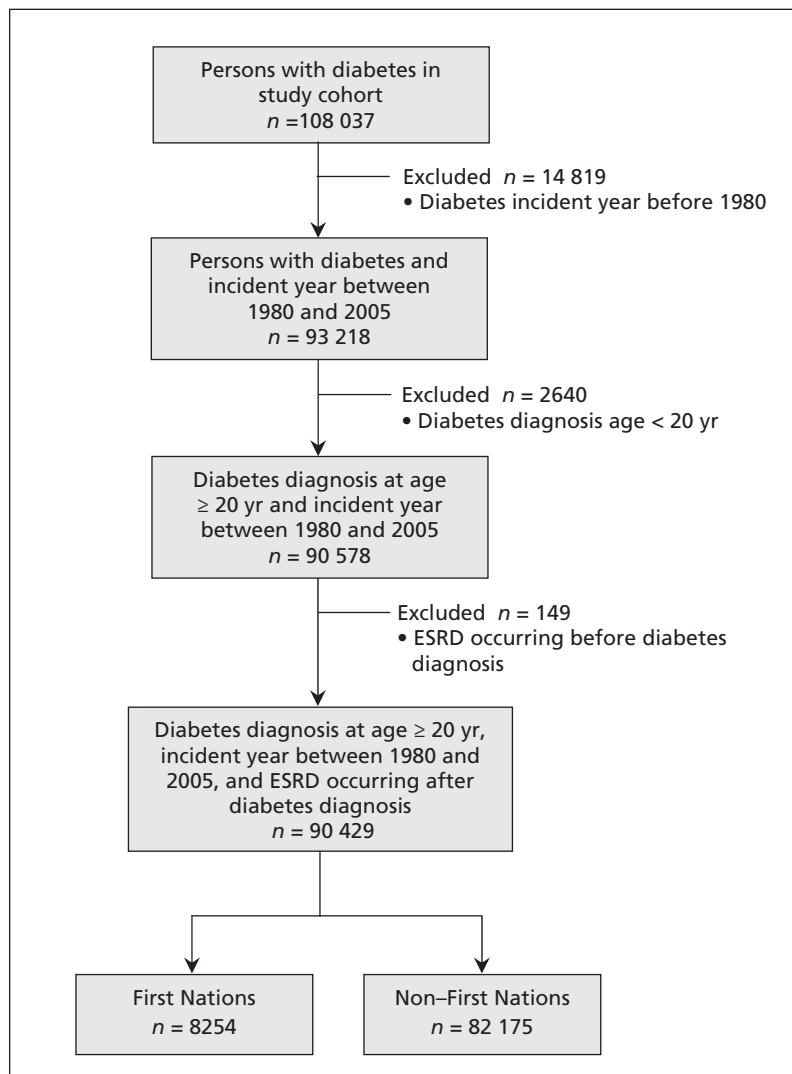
Persons with diabetes in study cohort
$n$ =108 037

Excluded $n$ = 14 819
• Diabetes incident year before 1980

Persons with diabetes and incident year between 1980 and 2005
$n$ = 93 218

Excluded $n$ = 2640
• Diabetes diagnosis age < 20 yr

Diabetes diagnosis at age ≥ 20 yr and incident year between 1980 and 2005
$n$ = 90 578

Excluded $n$ = 149
• ESRD occurring before diabetes diagnosis

Diabetes diagnosis at age ≥ 20 yr, incident year between 1980 and 2005, and ESRD occurring after diabetes diagnosis
$n$ = 90 429

First Nations
$n$ = 8254

Non–First Nations
$n$ = 82 175